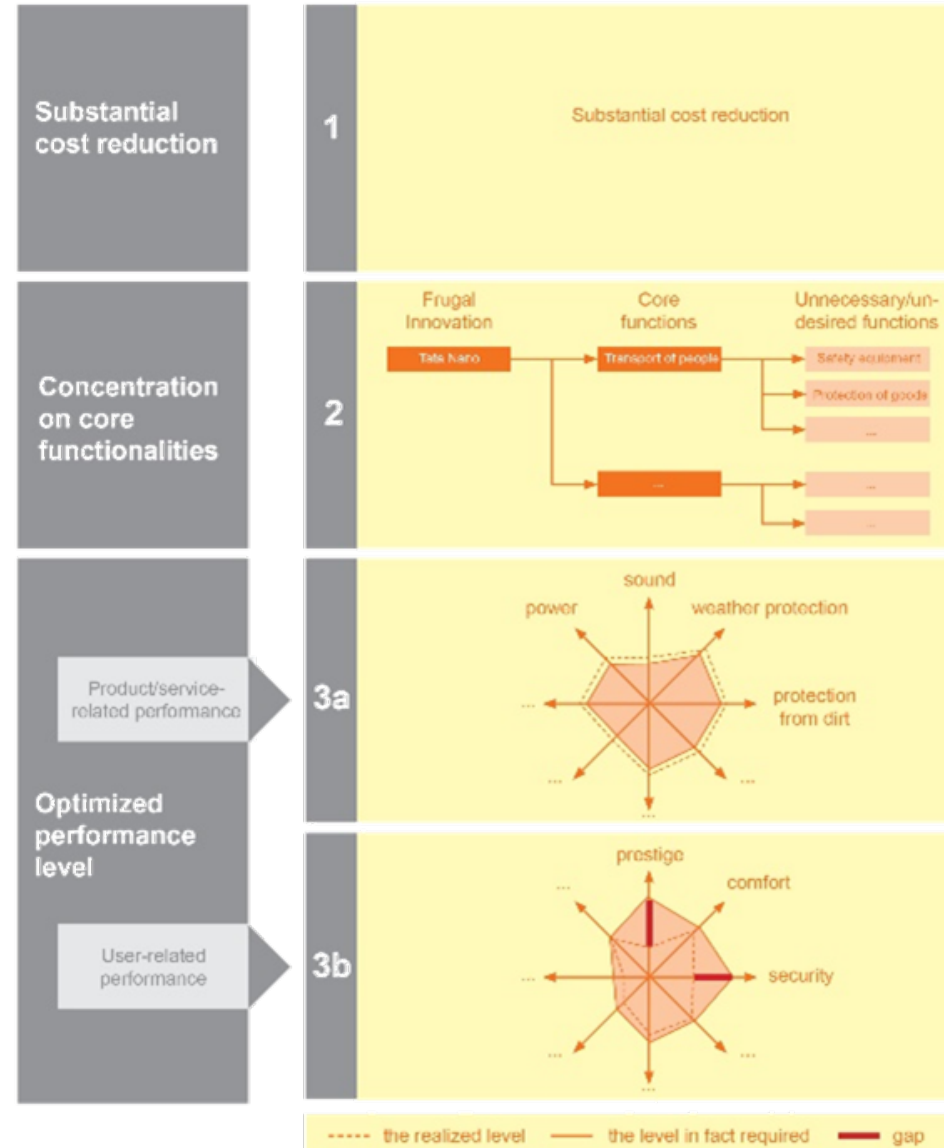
Substantial cost reduction

1

Substantial cost reduction

Concentration on core functionalities

2

Frugal Innovation

Core functions

Unnecessary/undesired functions

Tata Nano

Transport of people

Safety equipment

Protection of goods

...

...

...

...

Optimized performance level

Product/service-related performance

3a

sound

power

weather protection

...

protection from dirt

...

...

User-related performance

3b

prestige

comfort

...

...

security

...

...

...

the realized level

the level in fact required

gap